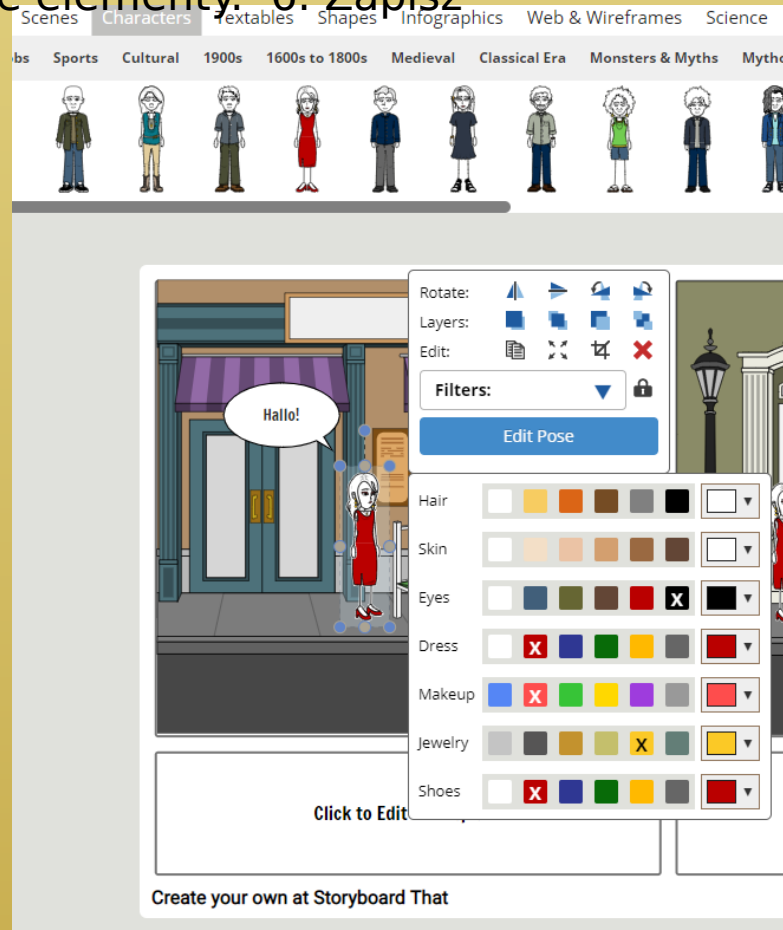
e elementy. 6. Zapisz

Scenes Characters Textables Shapes Infographics Web & Wireframes Science

bs Sports Cultural 1900s 1600s to 1800s Medieval Classical Era Monsters & Myths Mytho

Hallo!

Rotate:
Layers:
Edit:
Filters:
Edit Pose

Hair
Skin
Eyes
Dress
Makeup
Jewelry
Shoes

Click to Edit

Create your own at Storyboard That